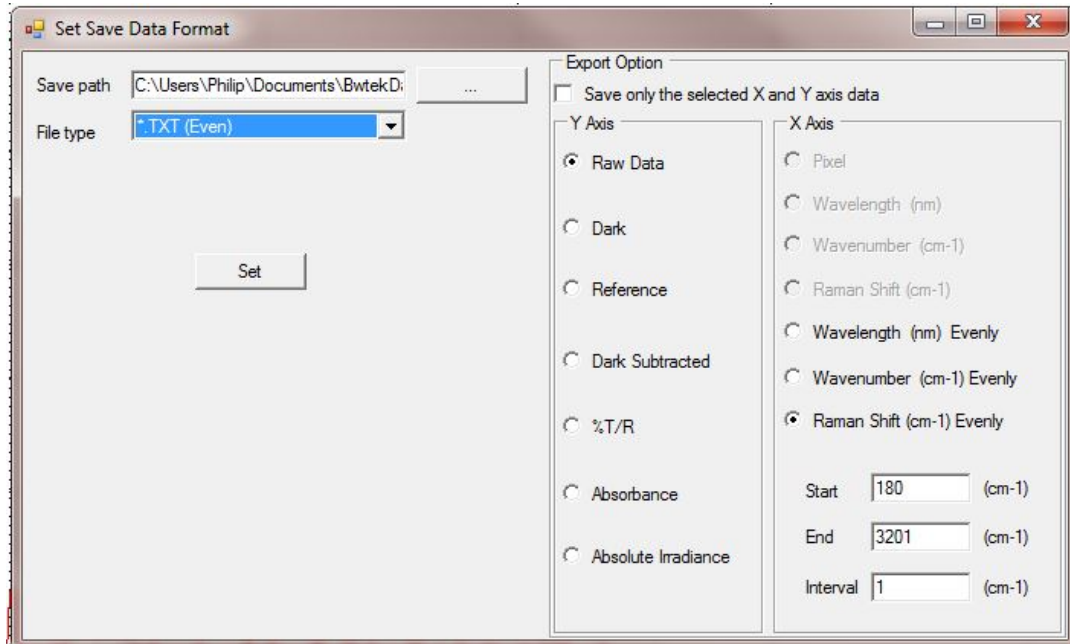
Set Save Data Format

Save path C:\Users\Philip\Documents\BwtekD: ...

File type *.TXT (Even)

Set

Export Option

Save only the selected X and Y axis data

Y Axis

Raw Data

Dark

Reference

Dark Subtracted

%T/R

Absorbance

Absolute Irradiance

X Axis

Pixel

Wavelength (nm)

Wavenumber (cm-1)

Raman Shift (cm-1)

Wavelength (nm) Evenly

Wavenumber (cm-1) Evenly

Raman Shift (cm-1) Evenly

Start 180 (cm-1)

End 3201 (cm-1)

Interval 1 (cm-1)